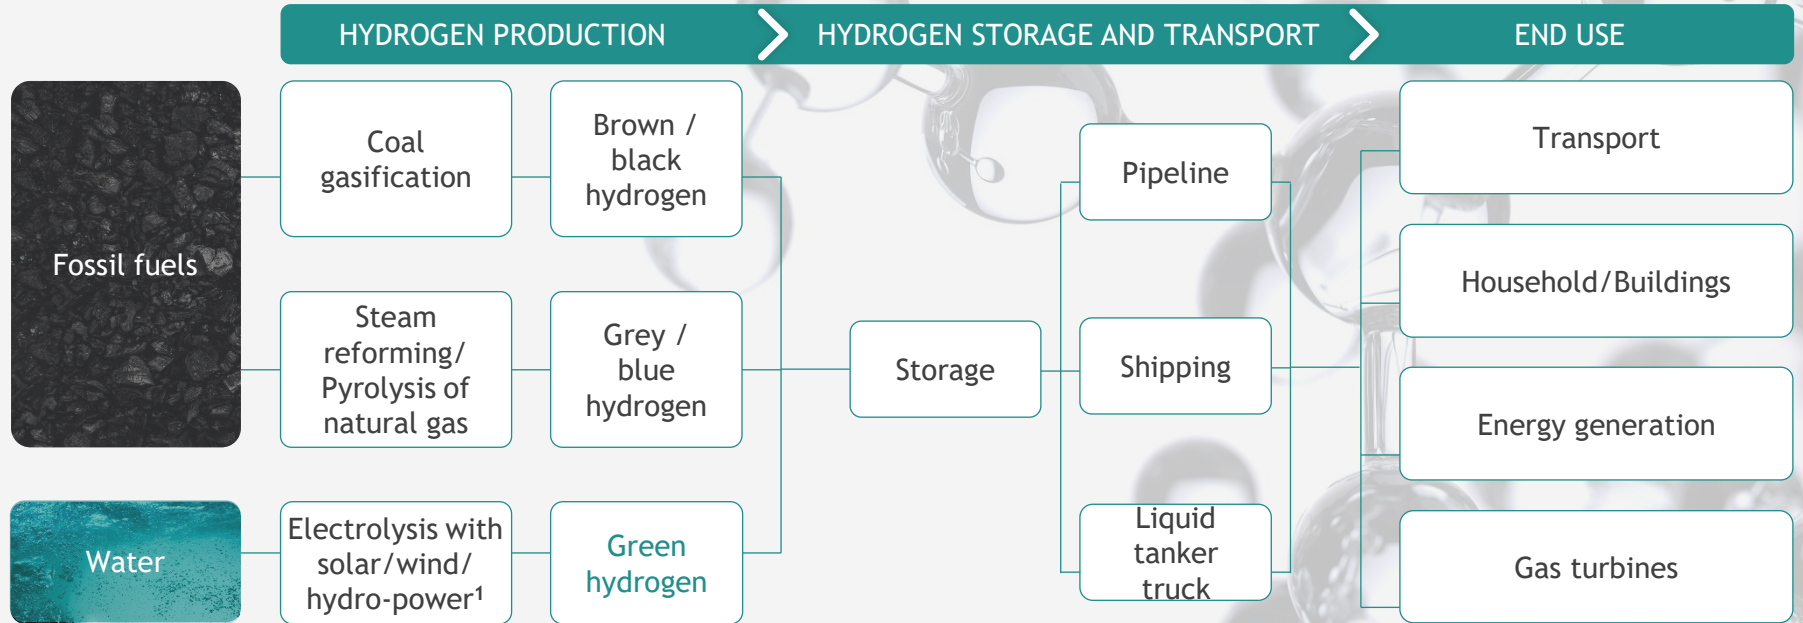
HYDROGEN PRODUCTION

HYDROGEN STORAGE AND TRANSPORT

END USE

Fossil fuels

Coal gasification

Brown / black hydrogen

Steam reforming/ Pyrolysis of natural gas

Grey / blue hydrogen

Water

Electrolysis with solar/wind/ hydro-power¹

Green hydrogen

Storage

Pipeline

Shipping

Liquid tanker truck

Transport

Household/Buildings

Energy generation

Gas turbines